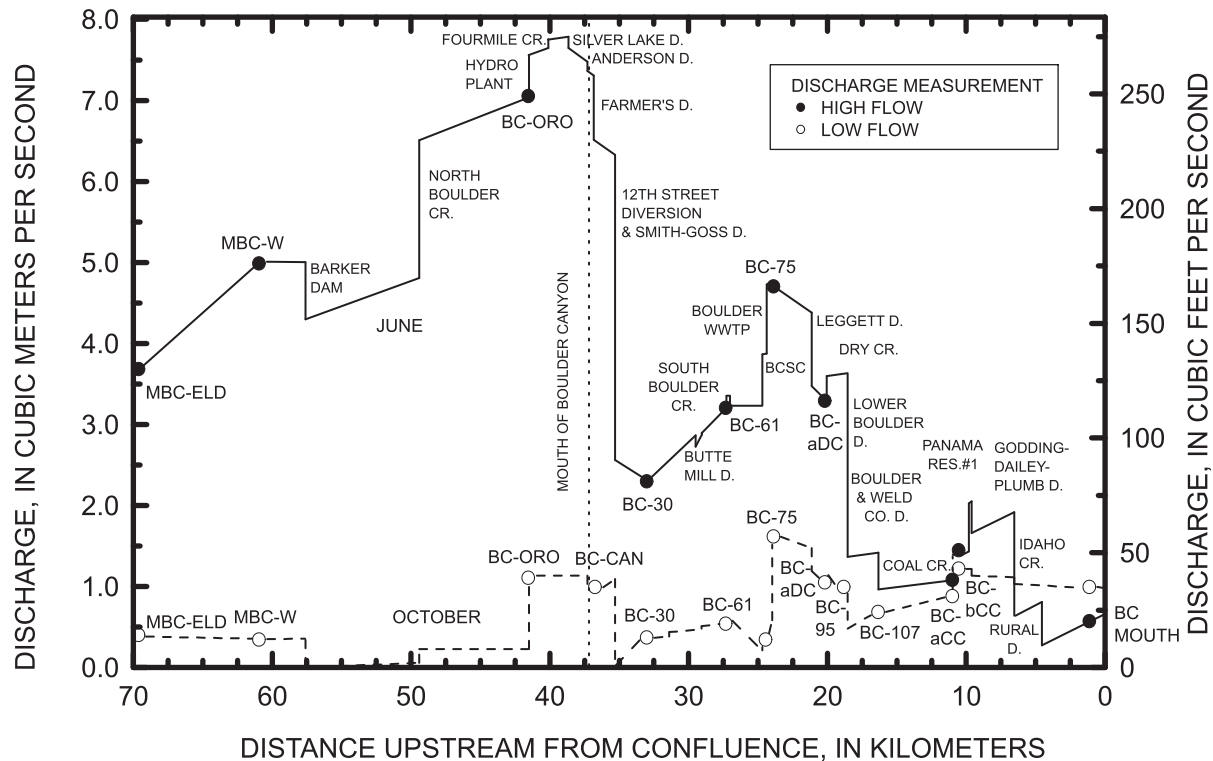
DISCHARGE, IN CUBIC METERS PER SECOND

8.0
7.0
6.0
5.0
4.0
3.0
2.0
1.0
0.0

FOURMILE CR.
SILVER LAKE D.
ANDERSON D.
HYDRO PLANT
FARMER'S D.
BC-ORO
NORTH BOULDER CR.
12TH STREET DIVERSION & SMITH-GOSS D.
MBC-W
BARKER DAM
JUNE
MBC-ELD
MOUTH OF BOULDER CANYON
BC-75
BOULDER WWTP
LEGGETT D.
DRY CR.
SOUTH BOULDER CR.
BCSC
BC-61
BC-aDC
LOWER BOULDER D.
BUTTE MILL D.
BC-30
PANAMA RES.#1
GODDING-DAILEY-PLUMB D.
BOULDER & WELD CO. D.
IDAHO CR.
COAL CR.

DISCHARGE MEASUREMENT
● HIGH FLOW
○ LOW FLOW

BC-ORO
BC-CAN
BC-75
MBC-ELD
MBC-W
OCTOBER
BC-30
BC-61
BC-aDC
BC-95
BC-107
BC-bCC
BC-aCC
RURAL D.
BC MOUTH

70
60
50
40
30
20
10
0

DISTANCE UPSTREAM FROM CONFLUENCE, IN KILOMETERS

DISCHARGE, IN CUBIC FEET PER SECOND

250
200
150
100
50
0